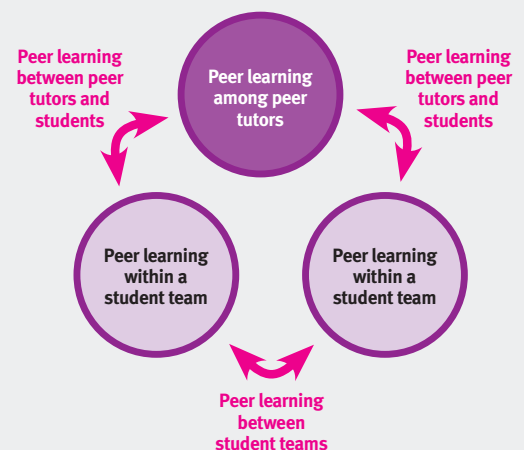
Peer learning between peer tutors and students

Peer learning among peer tutors

Peer learning between peer tutors and students

Peer learning within a student team

Peer learning within a student team

Peer learning between student teams